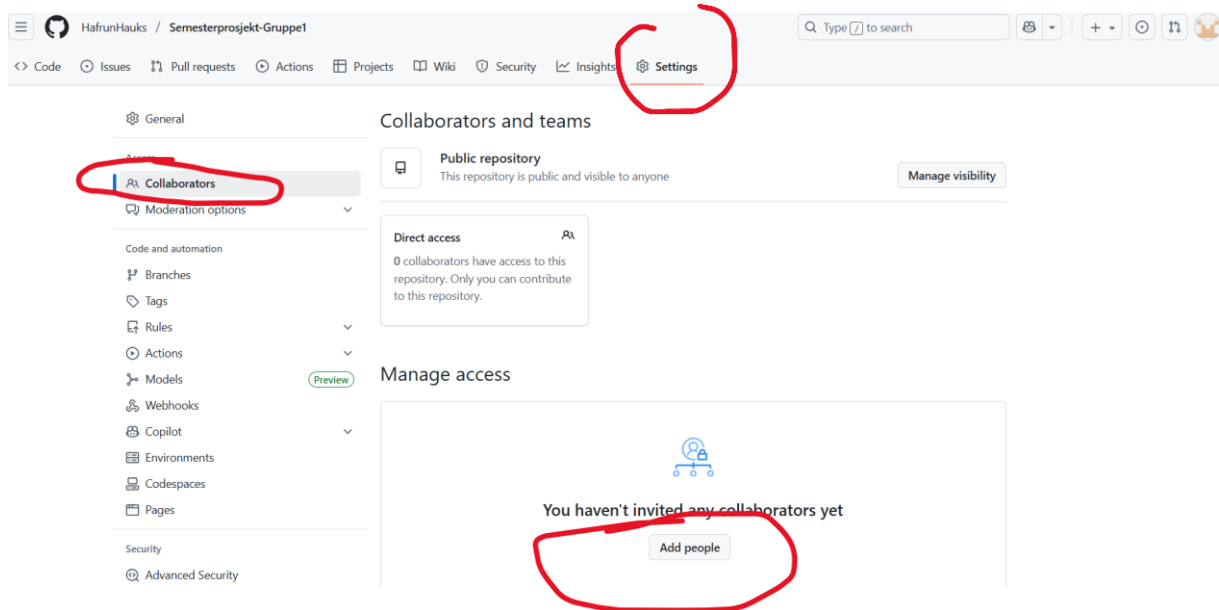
HafrunHauks / Semesterprosjekt-Gruppe1

Type / to search

Code Issues Pull requests Actions Projects Wiki Security Insights Settings

General

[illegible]

Collaborators

Moderation options

Code and automation

Branches

Tags

Rules

Actions

Models Preview

Webhooks

Copilot

Environments

Codespaces

Pages

Security

Advanced Security

Collaborators and teams

Public repository
This repository is public and visible to anyone

Manage visibility

Direct access

0 collaborators have access to this repository. Only you can contribute to this repository.

Manage access

You haven't invited any collaborators yet

Add people